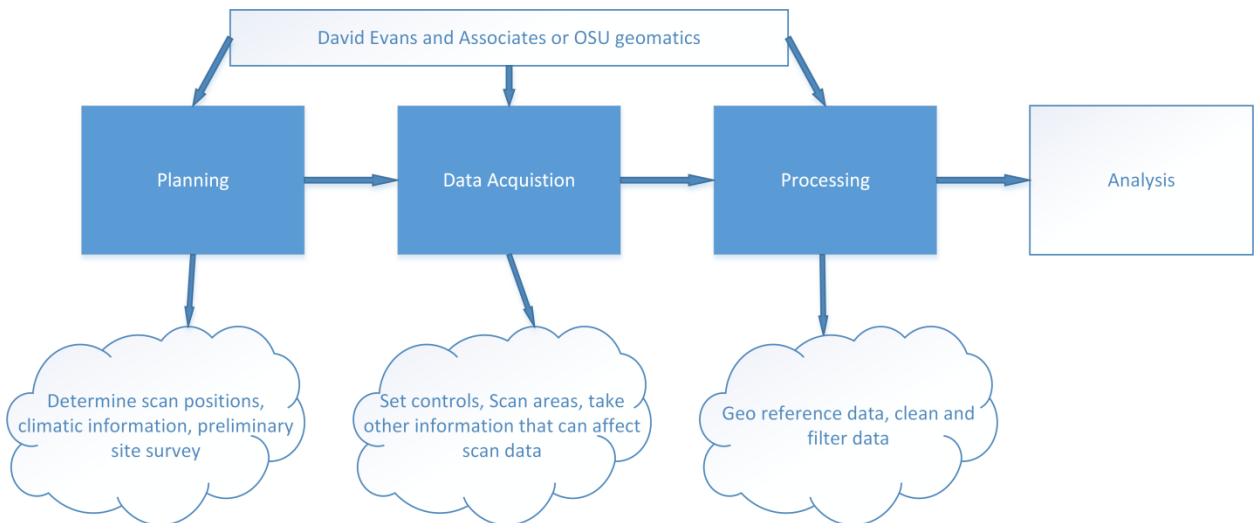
David Evans and Associates or OSU geomatics

Planning

Data Acquistion

Processing

Analysis

Determine scan positions, climatic information, preliminary site survey

Set controls, Scan areas, take other information that can affect scan data

Geo reference data, clean and filter data